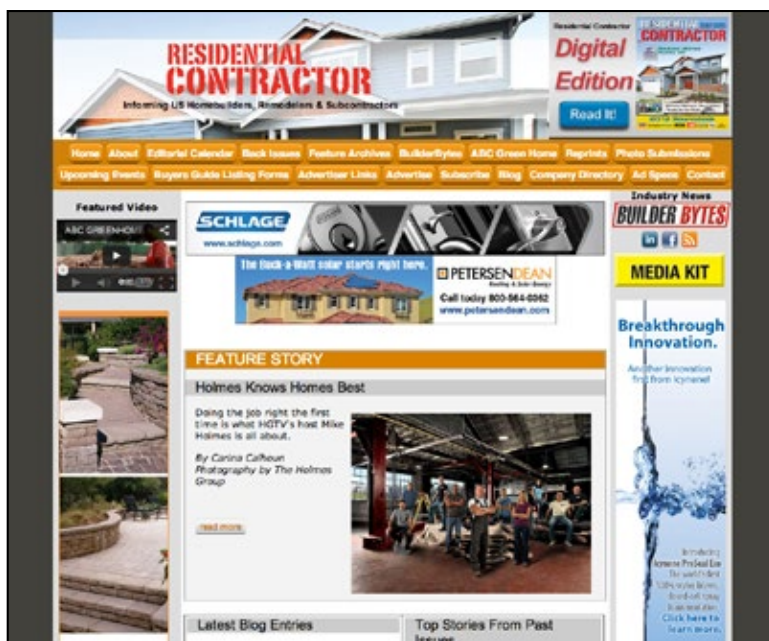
RESIDENTIAL CONTRACTOR

Informing US Homebuilders, Remodelers & Subcontractors

Residential Contractor

Digital Edition

Read It!

Home About Editorial Calendar Back Issues Feature Archives BuilderBytes ABC Green Home Reprints Photo Submissions

Upcoming Events Buyers Guide Listing Forms Advertiser Links Advertise Subscribe Blog Company Directory Ad Specs Contact

Featured Video

ABC GREENHOUSE

SCHLAGE

www.schlage.com

The Buck-a-Watt solar starts right here.

PETERSENDEAN

Call today 800-564-0062

www.petersendean.com

Industry News

BUILDER BYTES

MEDIA KIT

Breakthrough Innovation.

Another innovation first from Icynene!

FEATURE STORY

Holmes Knows Homes Best

Doing the job right the first time is what HGTV's host Mike Holmes is all about.

By Carina Calhoun

Photography by The Holmes Group

read more

Click here to learn more.

Latest Blog Entries

Top Stories From Past Issues